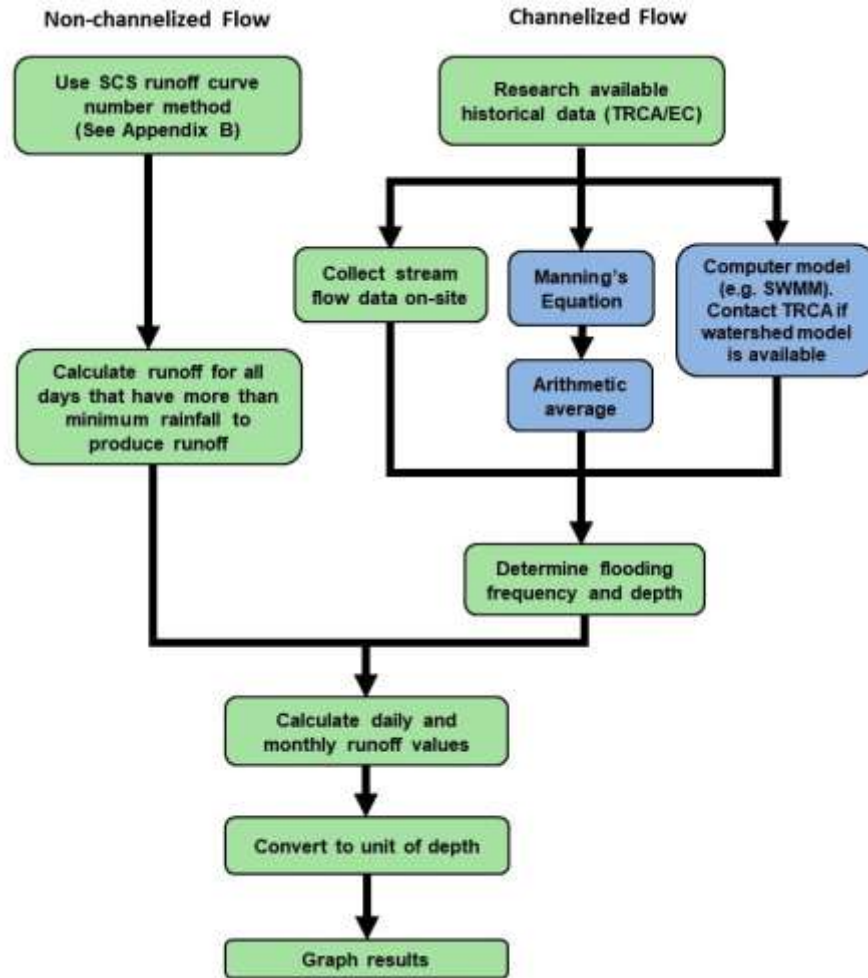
Non-channelized Flow

Channelized Flow

Use SCS runoff curve number method (See Appendix B)

Research available historical data (TRCA/EC)

Collect stream flow data on-site

Manning's Equation

Computer model (e.g. SWMM). Contact TRCA if watershed model is available

Arithmetic average

Calculate runoff for all days that have more than minimum rainfall to produce runoff

Determine flooding frequency and depth

Calculate daily and monthly runoff values

Convert to unit of depth

Graph results